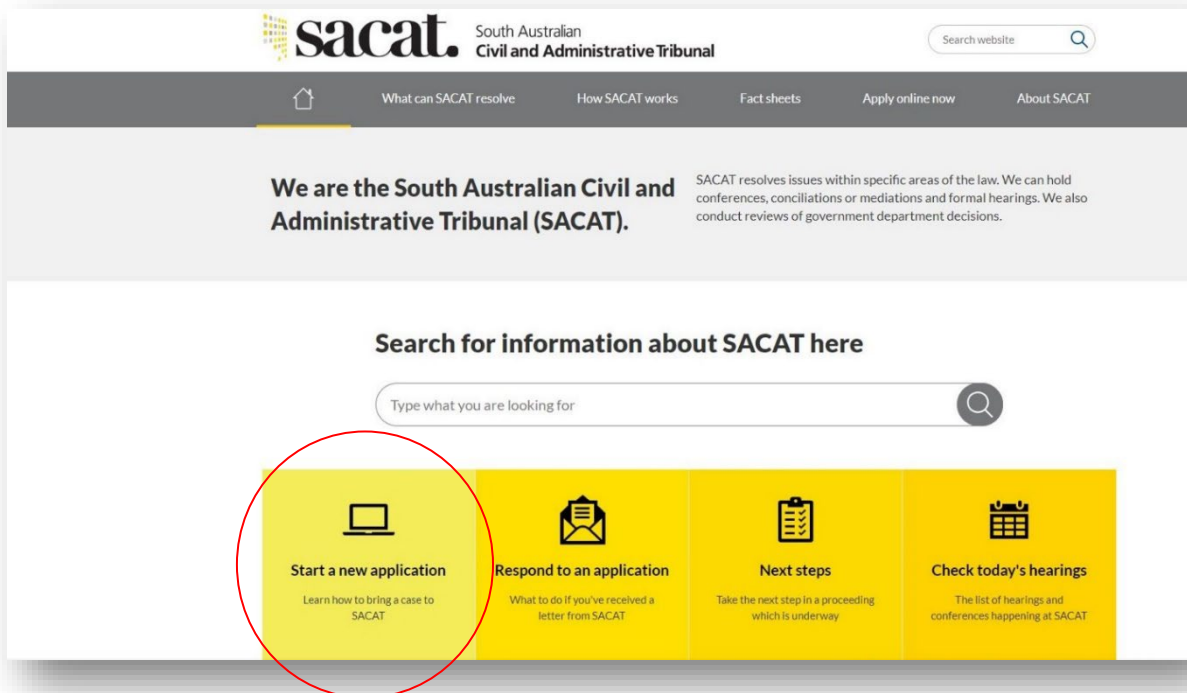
sacat. South Australian Civil and Administrative Tribunal

Search website

What can SACAT resolve
How SACAT works
Fact sheets
Apply online now
About SACAT

We are the South Australian Civil and Administrative Tribunal (SACAT).

SACAT resolves issues within specific areas of the law. We can hold conferences, conciliations or mediations and formal hearings. We also conduct reviews of government department decisions.

Search for information about SACAT here

Type what you are looking for

Start a new application
Learn how to bring a case to SACAT

Respond to an application
What to do if you've received a letter from SACAT

Next steps
Take the next step in a proceeding which is underway

Check today's hearings
The list of hearings and conferences happening at SACAT